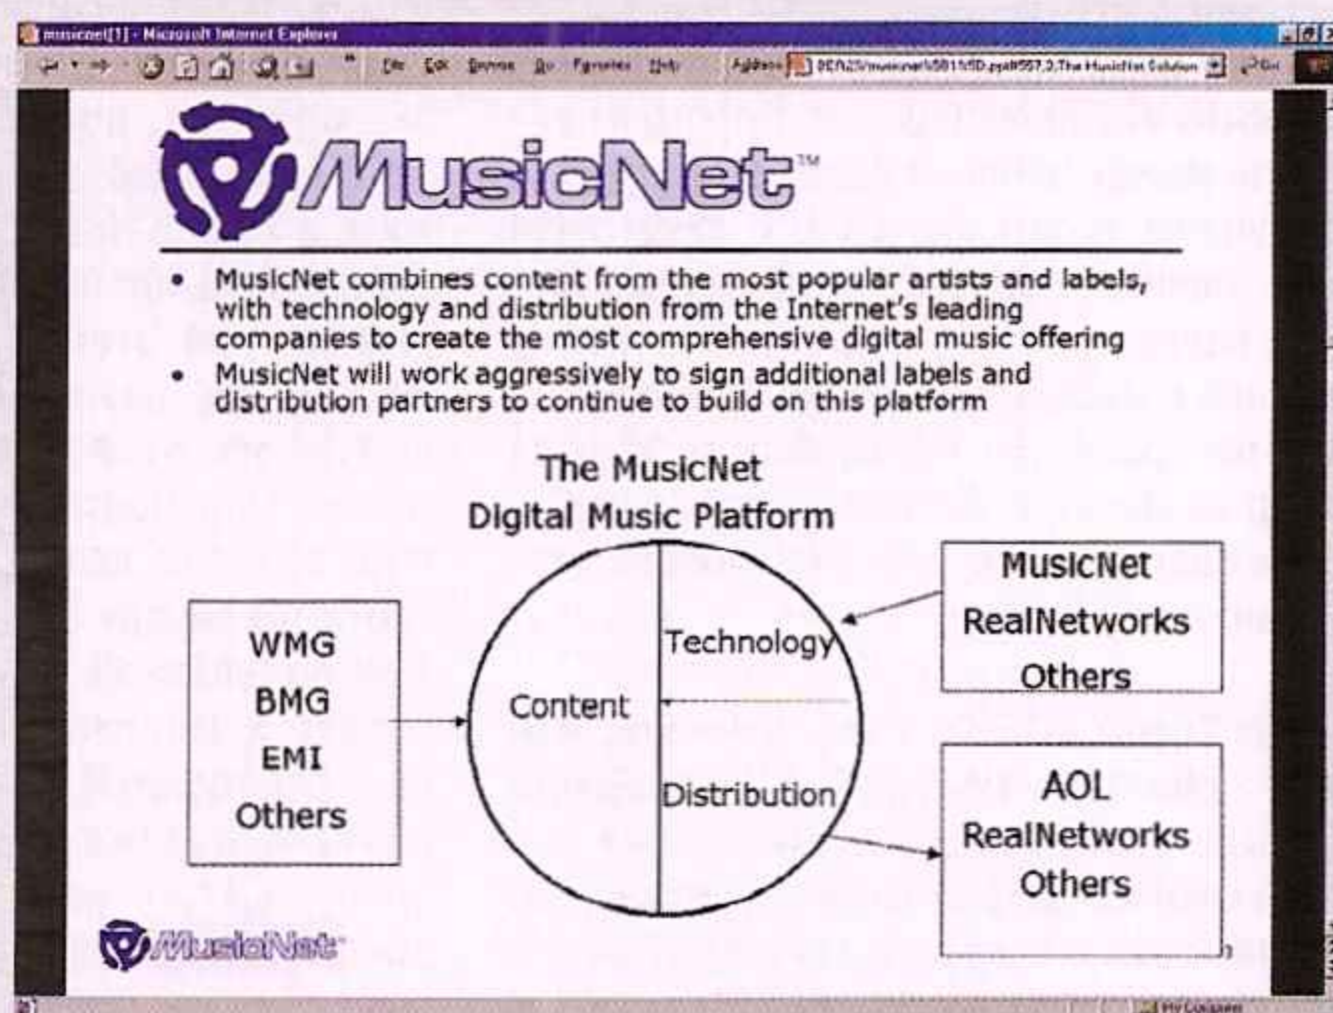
musicnet[1] - Microsoft Internet Explorer

File Edit Favorites Go Favorites Help

Address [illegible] Go

MusicNet™

• MusicNet combines content from the most popular artists and labels, with technology and distribution from the Internet's leading companies to create the most comprehensive digital music offering

• MusicNet will work aggressively to sign additional labels and distribution partners to continue to build on this platform

The MusicNet
Digital Music Platform

WMG
BMG
EMI
Others

Content

Technology

Distribution

MusicNet
RealNetworks
Others

AOL
RealNetworks
Others

MusicNet

My Computer